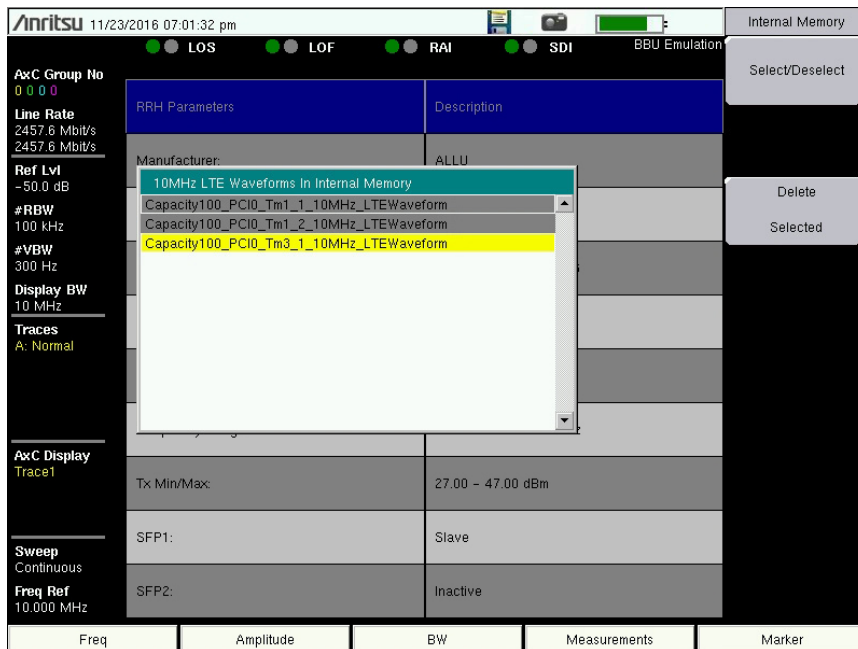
/Inritsu 11/23/2016 07:01:32 pm

Internal Memory

LOS LOF RAI SDI BBU Emulation

Select/Deselect

AxC Group No
0 0 0 0
Line Rate
2457.6 Mbit/s
2457.6 Mbit/s
Ref Lvl
-50.0 dB
#RBW
100 kHz
#VBW
300 Hz
Display BW
10 MHz
Traces
A: Normal

AxC Display
Trace1

Sweep
Continuous
Freq Ref
10.000 MHz

| RRH Parameters | Description |
|---|---|
| Manufacturer: | ALLU |
| Tx Min/Max: | 27.00 - 47.00 dBm |
| SFP1: | Slave |
| SFP2: | Inactive |

10MHz LTE Waveforms In Internal Memory
Capacity100_PCI0_Tm1_1_10MHz_LTEWaveform
Capacity100_PCI0_Tm1_2_10MHz_LTEWaveform
Capacity100_PCI0_Tm3_1_10MHz_LTEWaveform

Delete
Selected

Freq | Amplitude | BW | Measurements | Marker